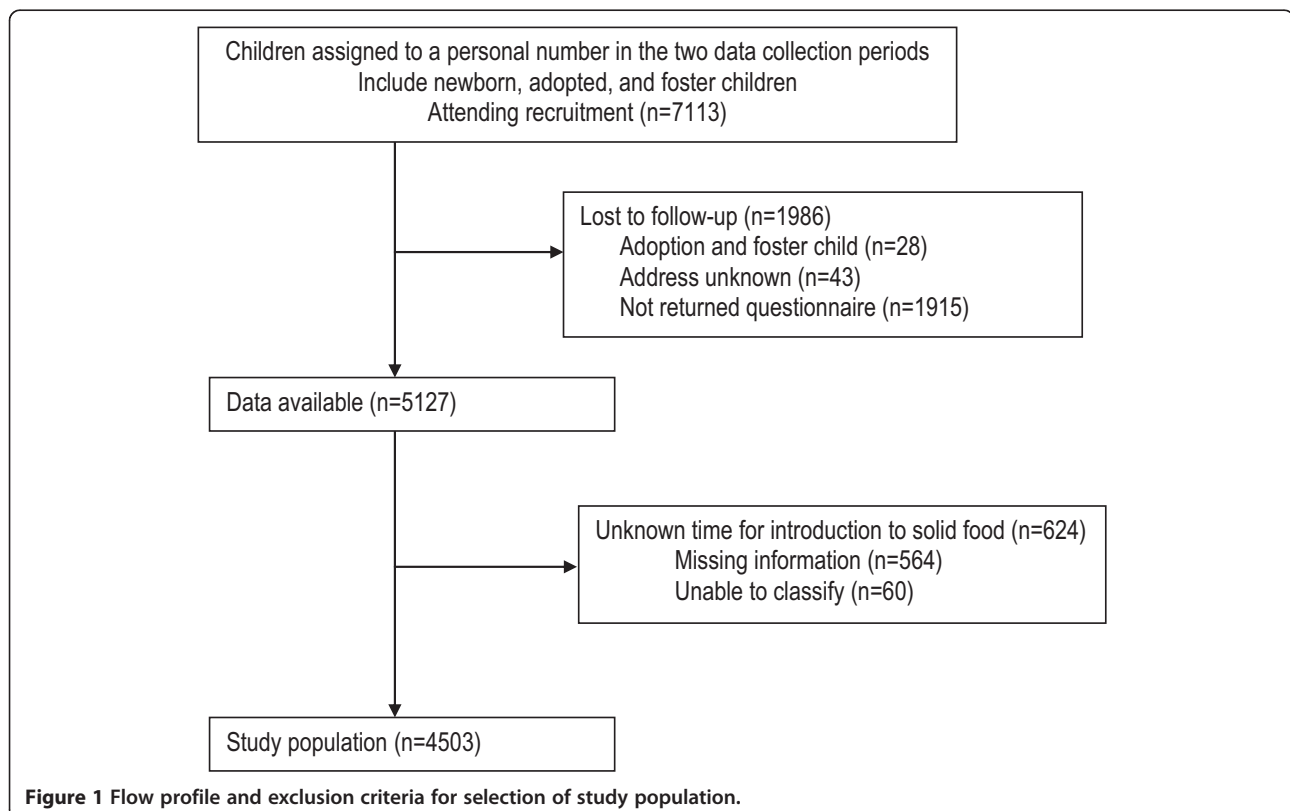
Children assigned to a personal number in the two data collection periods
Include newborn, adopted, and foster children
Attending recruitment (n=7113)

Lost to follow-up (n=1986)
Adoption and foster child (n=28)
Address unknown (n=43)
Not returned questionnaire (n=1915)

Data available (n=5127)

Unknown time for introduction to solid food (n=624)
Missing information (n=564)
Unable to classify (n=60)

Study population (n=4503)

Figure 1 Flow profile and exclusion criteria for selection of study population.